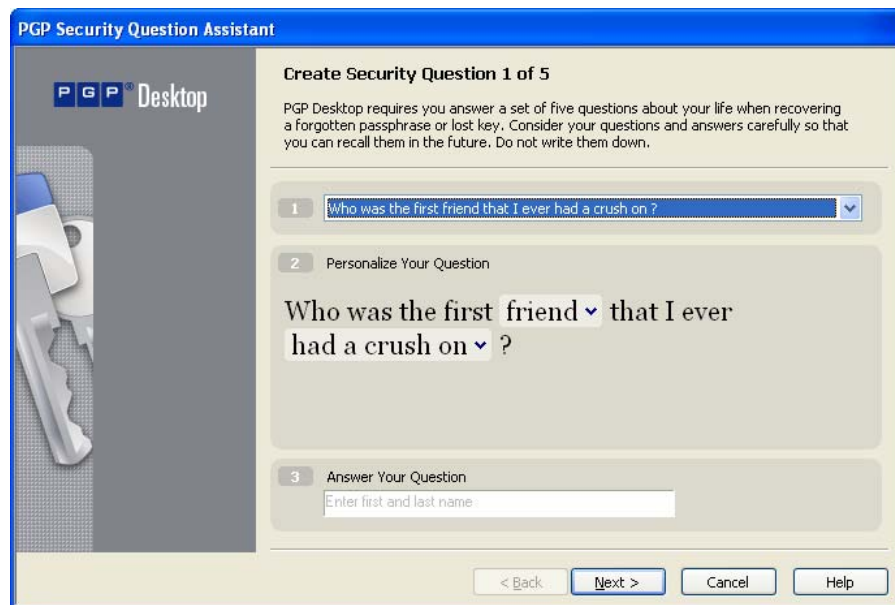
PGP Security Question Assistant

PGP® Desktop

Create Security Question 1 of 5

PGP Desktop requires you answer a set of five questions about your life when recovering a forgotten passphrase or lost key. Consider your questions and answers carefully so that you can recall them in the future. Do not write them down.

1 Who was the first friend that I ever had a crush on ?

2 Personalize Your Question

Who was the first friend that I ever had a crush on ?

3 Answer Your Question

Enter first and last name

< Back Next > Cancel Help